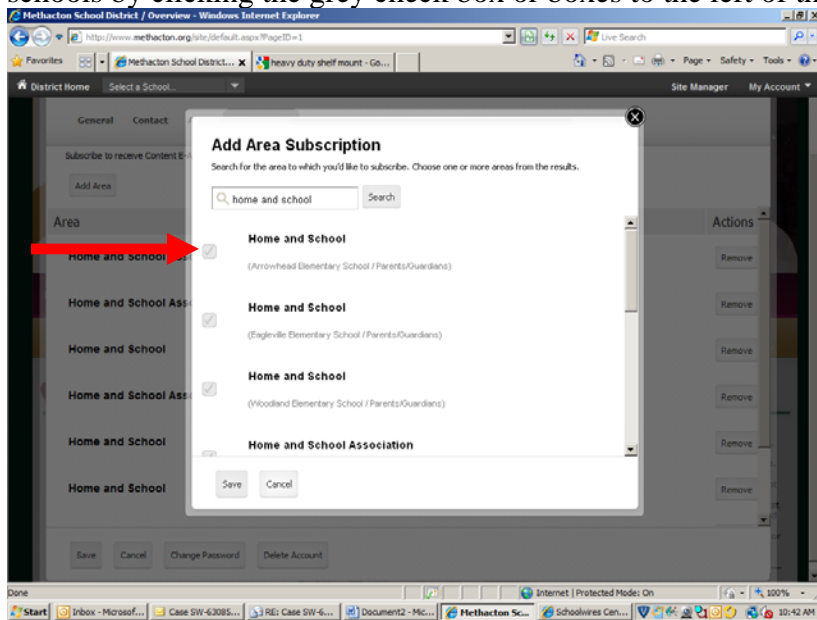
schools by checking the grey check box or boxes to the left of th

Methacton School District / Overview - Windows Internet Explorer

http://www.methacton.org/site/default.aspx?PageID=1

Live Search

Favorites

Methacton School District...

heavy duty shelf mount - Go...

Page Safety Tools

District Home Select a School...

Site Manager My Account

General Contact

Subscribe to receive Content E-

Add Area

Area

Actions

Home and School

Remove

Home and School Asso

Remove

Home and School

Remove

Home and School Ass

Remove

Home and School

Remove

Home and School

Remove

Save Cancel Change Password Delete Account

Add Area Subscription

Search for the area to which you'd like to subscribe. Choose one or more areas from the results.

home and school

Search

Home and School

(Arrowhead Elementary School / Parents/Guardians)

Home and School

(Eagleville Elementary School / Parents/Guardians)

Home and School

(Woodland Elementary School / Parents/Guardians)

Home and School Association

Save Cancel

Done

Internet | Protected Mode: On

100%

Start Inbox - Microsof... Case SW-63085... RE: Case SW-6... Document2 - Mic... Methacton Sc... Schoolwires Cen... 10:42 AM